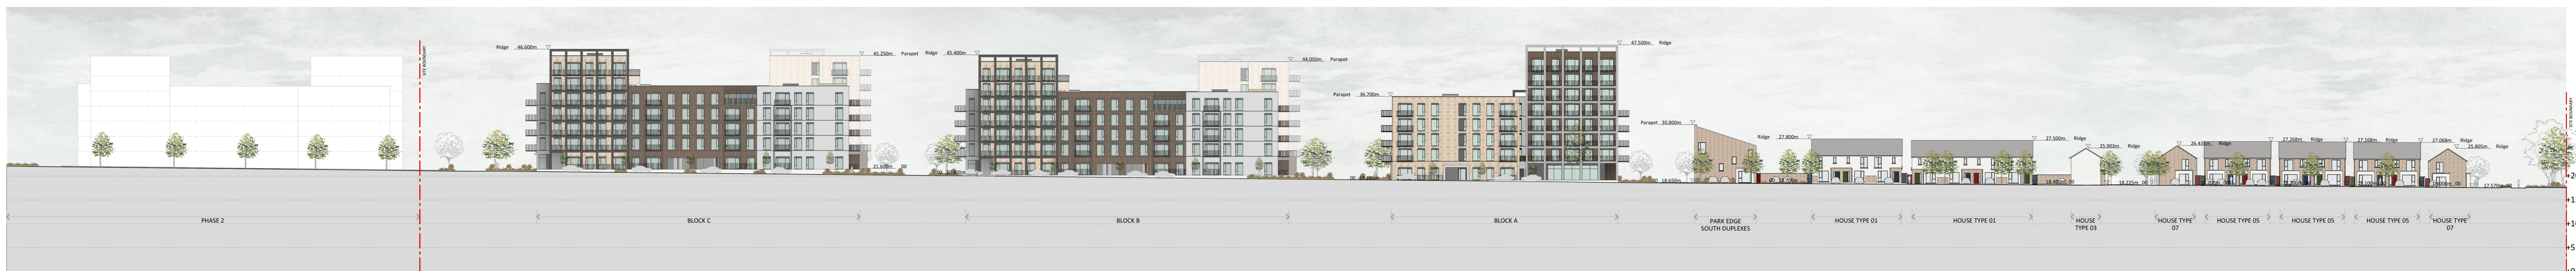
SITE BOUNDARY

Ridge 46.600m

45.250m Parapet

Ridge 45.400m

44.050m Parapet

Parapet 36.700m

47.500m Ridge

Parapet 30.800m

Ridge 27.800m

27.500m Ridge

25.903m Ridge

26.438m Ridge

27.268m Ridge

27.168m Ridge

27.068m Ridge

25.805m Ridge

21.600m 00

00 20.600m

00 19.700m

00 18.650m

00 18.100m

18.485m

18.225m

17.900m

17.570m

PHASE 2

BLOCK C

BLOCK B

BLOCK A

PARK EDGE SOUTH DUPLEXES

HOUSE TYPE 01

HOUSE TYPE 01

HOUSE TYPE 03

HOUSE TYPE 07

HOUSE TYPE 05

HOUSE TYPE 05

HOUSE TYPE 05

HOUSE TYPE 07

SITE BOUNDARY

+2
+2
+1
+1
+5